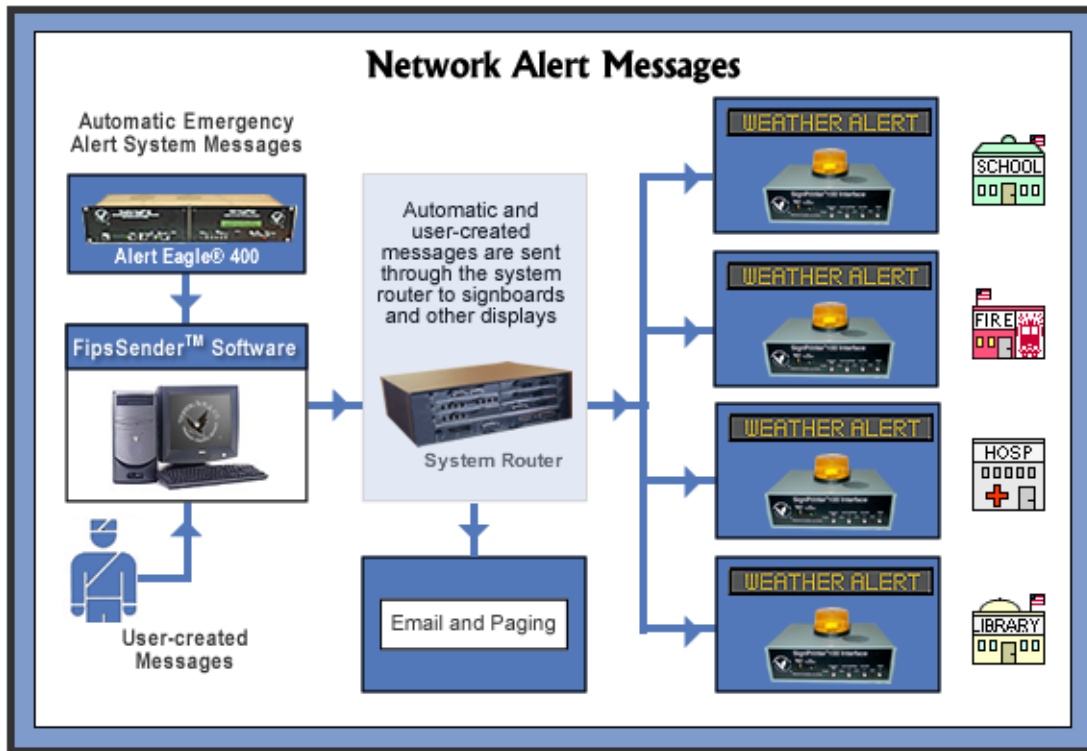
Network Alert Messages

Automatic Emergency Alert System Messages

Alert Eagle® 400

FipsSender$^{TM}$ Software

User-created Messages

Automatic and user-created messages are sent through the system router to signboards and other displays

System Router

Email and Paging

WEATHER ALERT

WEATHER ALERT

WEATHER ALERT

WEATHER ALERT

SCHOOL

FIRE

HOSP

LIBRARY